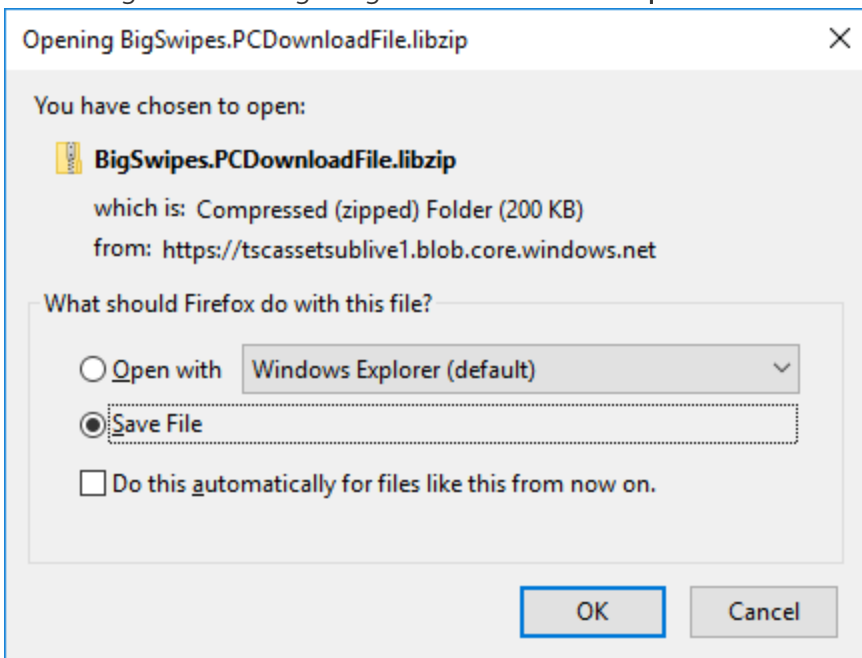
Opening BigSwipes.PCDownloadFile.libzip

×

You have chosen to open:

BigSwipes.PCDownloadFile.libzip

which is: Compressed (zipped) Folder (200 KB)

from: https://tscassetsublive1.blob.core.windows.net

What should Firefox do with this file?

Open with Windows Explorer (default)

Save File

Do this automatically for files like this from now on.

OK

Cancel